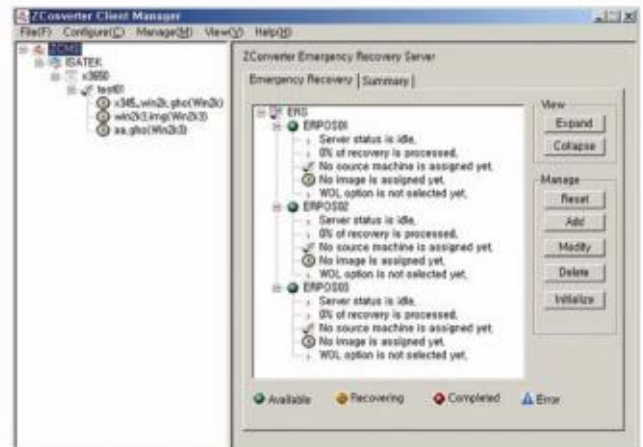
ZConverter Client Manager

File(F) Configure(C) Manage(M) View(V) Help(H)

ZCMS
ISATEK
x3650
test01
x345_win2k.gho(Win2k)
win2k3.img(Win2k3)
aa.gho(Win2k3)

ZConverter Emergency Recovery Server

Emergency Recovery | Summary |

ERS
ERPOS01
Server status is idle,
0% of recovery is processed,
No source machine is assigned yet,
No image is assigned yet,
WOL option is not selected yet,
ERPOS02
Server status is idle,
0% of recovery is processed,
No source machine is assigned yet,
No image is assigned yet,
WOL option is not selected yet,
ERPOS03
Server status is idle,
0% of recovery is processed,
No source machine is assigned yet,
No image is assigned yet,
WOL option is not selected yet,

View
Expand
Collapse

Manage
Reset
Add
Modify
Delete
Initialize

Available Recovering Completed Error